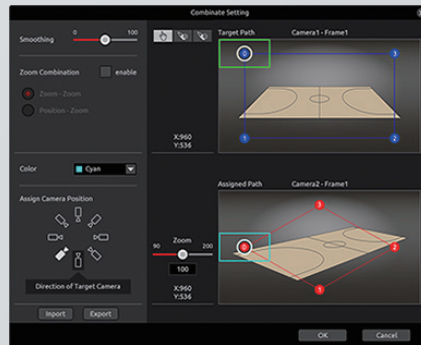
Combinate Setting

Smoothing
0
100

Zoom Combination
enable

Zoom - Zoom

Position - Zoom

Color
Cyan

Assign Camera Position

Direction of Target Camera

Inport
Export

Target Path
Camera1 - Frame1

0
3
1
2

X:960
Y:536

Assigned Path
Camera2 - Frame1

Zoom
90
200
100

X:960
Y:536

0
3
2
1

OK
Cancel